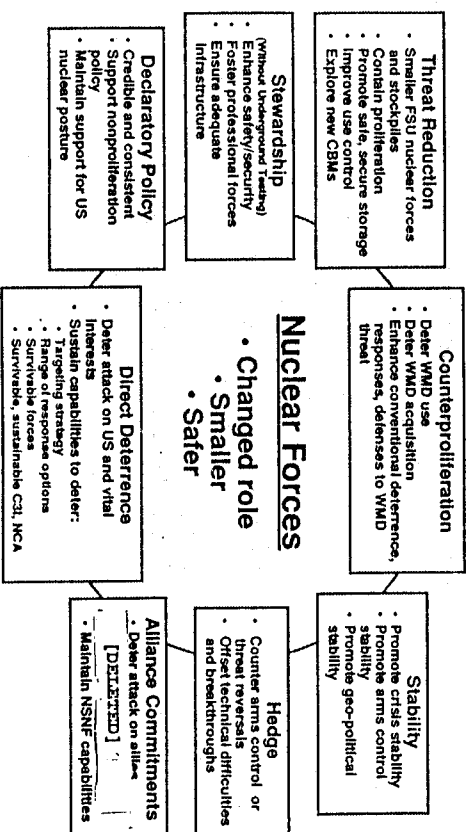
Nuclear Forces

• Changed role
• Smaller
• Safer

Threat Reduction
• Smaller FSU nuclear forces and stockpiles
• Contain proliferation
• Promote safe, secure storage
• Improve use control
• Explore new CBMs

Stewardship
(Without Underground Testing)
• Enhance safety/security
• Foster professional forces
• Ensure adequate infrastructure

Declaratory Policy
• Credible and consistent
• Support nonproliferation policy
• Maintain support for US nuclear posture

Counterproliferation
• Deter WMD use
• Deter WMD acquisition
• Enhance conventional deterrence, responses, defenses to WMD threat

Direct Deterrence
• Deter attack on US and vital interests
• Sustain capabilities to deter:
  • Targeting strategy
  • Range of response options
  • Survivable forces
  • Survivable, sustainable C3I, NCA

Stability
• Promote crisis stability
• Promote arms control stability
• Promote geo-political stability

Hedge
• Counter arms control or threat reversals
• Offset technical difficulties and breakthroughs

Alliance Commitments
• Deter attack on allies
[DELETED]
• Maintain NSNF capabilities